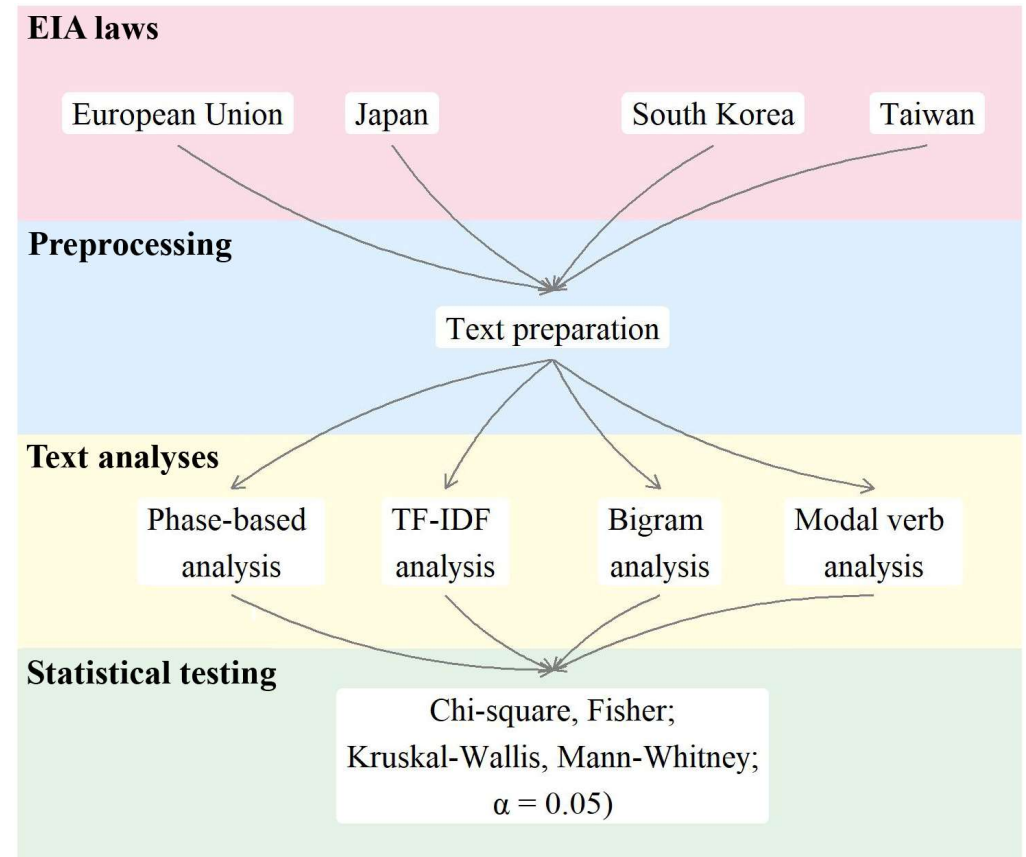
EIA laws

European Union

Japan

South Korea

Taiwan

Preprocessing

Text preparation

Text analyses

Phase-based analysis

TF-IDF analysis

Bigram analysis

Modal verb analysis

Statistical testing

Chi-square, Fisher;
Kruskal-Wallis, Mann-Whitney;
$\alpha = 0.05$)